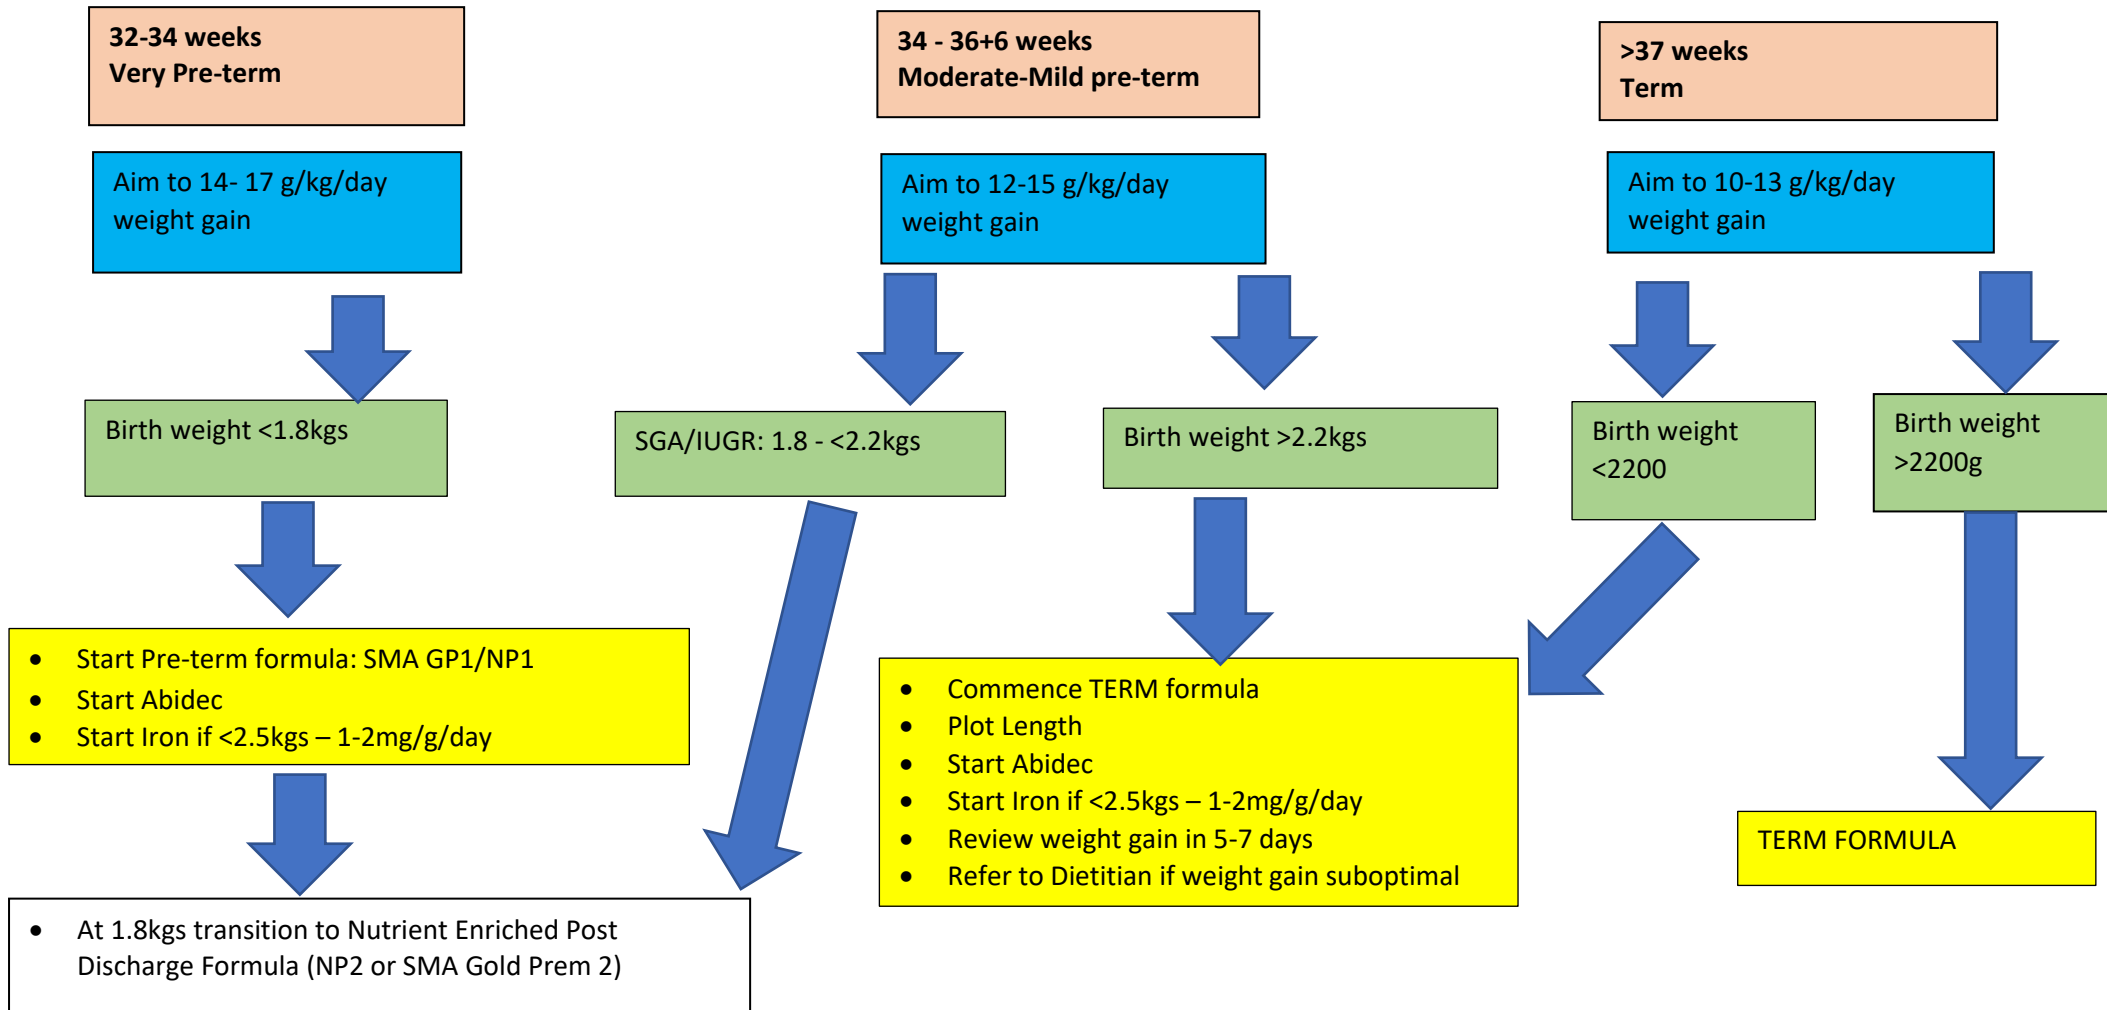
32-34 weeks
Very Pre-term

Aim to 14- 17 g/kg/day weight gain

Birth weight <1.8kgs

- Start Pre-term formula: SMA GP1/NP1
- Start Abidec
- Start Iron if <2.5kgs – 1-2mg/g/day

- At 1.8kgs transition to Nutrient Enriched Post Discharge Formula (NP2 or SMA Gold Prem 2)

34 - 36+6 weeks
Moderate-Mild pre-term

Aim to 12-15 g/kg/day weight gain

SGA/IUGR: 1.8 - <2.2kgs

Birth weight >2.2kgs

- Commence TERM formula
- Plot Length
- Start Abidec
- Start Iron if <2.5kgs – 1-2mg/g/day
- Review weight gain in 5-7 days
- Refer to Dietitian if weight gain suboptimal

>37 weeks
Term

Aim to 10-13 g/kg/day weight gain

Birth weight <2200

Birth weight >2200g

TERM FORMULA